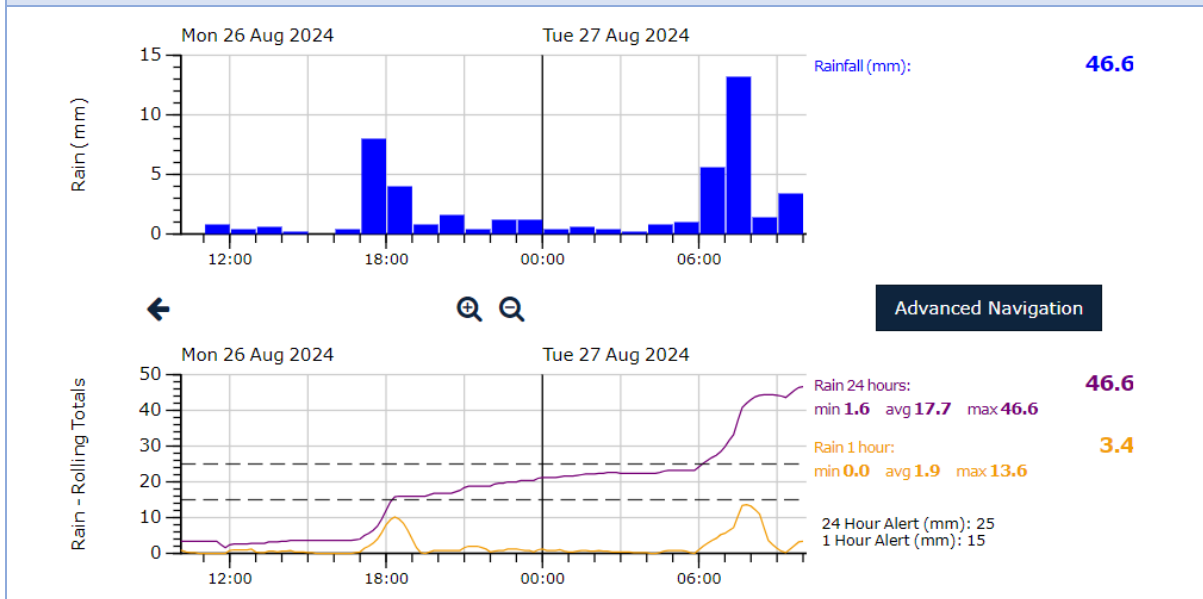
Mon 26 Aug 2024
Tue 27 Aug 2024

Rain (mm)
15
10
5
0
12:00
18:00
00:00
06:00

Rainfall (mm): 46.6

Advanced Navigation

Mon 26 Aug 2024
Tue 27 Aug 2024

Rain - Rolling Totals
50
40
30
20
10
0
12:00
18:00
00:00
06:00

Rain 24 hours: 46.6
min 1.6 avg 17.7 max 46.6

Rain 1 hour: 3.4
min 0.0 avg 1.9 max 13.6

24 Hour Alert (mm): 25
1 Hour Alert (mm): 15